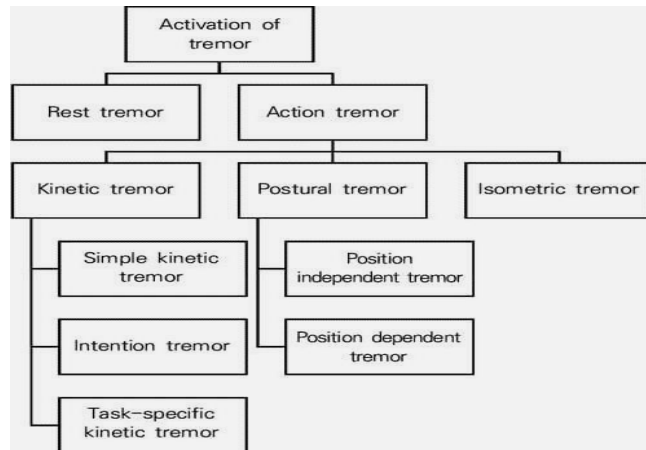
Activation of tremor

Rest tremor

Action tremor

Kinetic tremor

Postural tremor

Isometric tremor

Simple kinetic tremor

Intention tremor

Task-specific kinetic tremor

Position independent tremor

Position dependent tremor